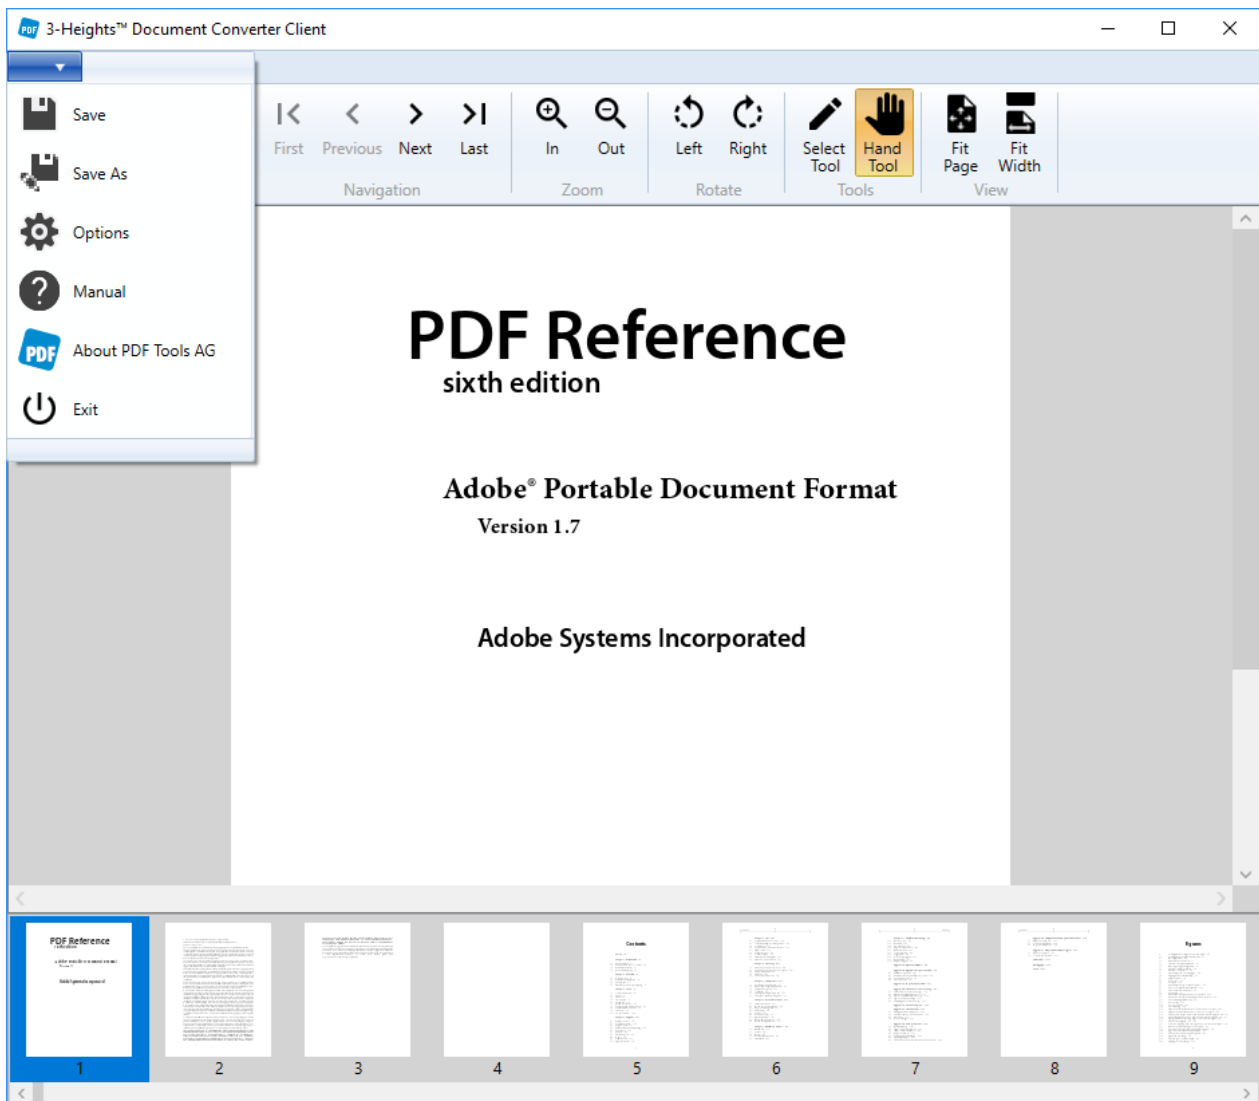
3-Heights™ Document Converter Client

Save

Save As

Options

Manual

About PDF Tools AG

Exit

First Previous Next Last
Navigation

In Out
Zoom

Left Right
Rotate

Select Tool Hand Tool
Tools

Fit Page Fit Width
View

PDF Reference
sixth edition

Adobe® Portable Document Format
Version 1.7

Adobe Systems Incorporated

1 2 3 4 5 6 7 8 9